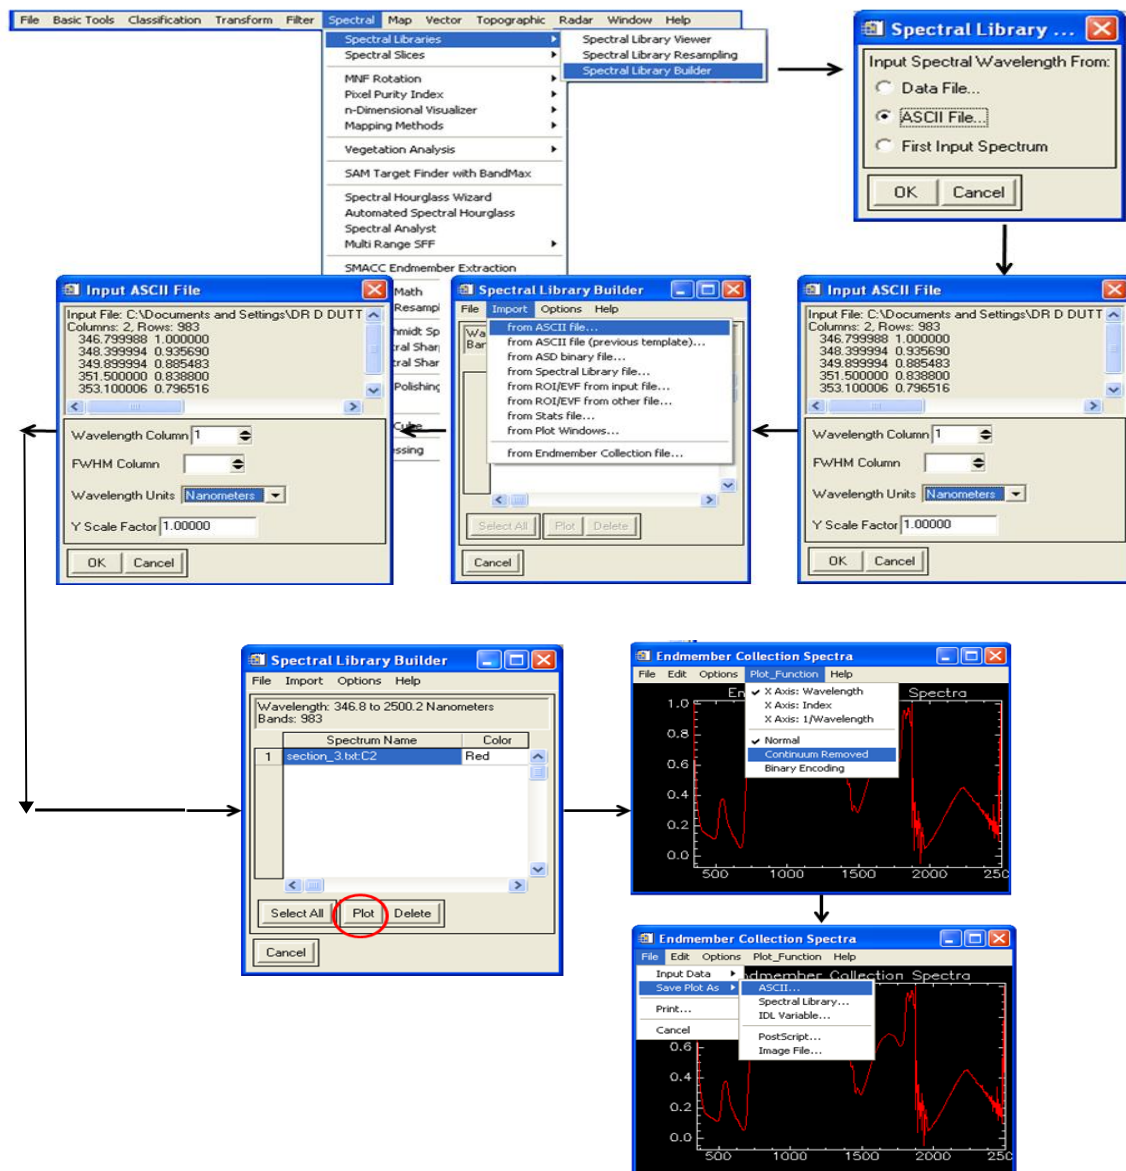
File Basic Tools Classification Transform Filter Spectral Map Vector Topographic Radar Window Help

Spectral Libraries
Spectral Slices
MNF Rotation
Pixel Purity Index
n-Dimensional Visualizer
Mapping Methods
Vegetation Analysis
SAM Target Finder with BandMax
Spectral Hourglass Wizard
Automated Spectral Hourglass
Spectral Analyst
Multi Range SFF
SMACC Endmember Extraction

Spectral Library Viewer
Spectral Library Resampling
Spectral Library Builder

Spectral Library ...
Input Spectral Wavelength From:
Data File...
ASCII File...
First Input Spectrum
OK Cancel

Input ASCII File
Input File: C:\Documents and Settings\DR D DUTT
Columns: 2, Rows: 983
346.799988 1.000000
348.399994 0.935690
349.899994 0.885483
351.500000 0.838800
353.100006 0.796516
Wavelength Column 1
FWHM Column
Wavelength Units Nanometers
Y Scale Factor 1.00000
OK Cancel

Math
Resampl
hmidt Sp
tral Shar
tral Shar
Polishing
Cube
essing

Spectral Library Builder
File Import Options Help
Wa
Bar
from ASCII file...
from ASCII file (previous template)...
from ASD binary file...
from Spectral Library file...
from ROI/EVF from input file...
from ROI/EVF from other file...
from Stats file...
from Plot Windows...
from Endmember Collection file...
Select All Plot Delete
Cancel

Input ASCII File
Input File: C:\Documents and Settings\DR D DUTT
Columns: 2, Rows: 983
346.799988 1.000000
348.399994 0.935690
349.899994 0.885483
351.500000 0.838800
353.100006 0.796516
Wavelength Column 1
FWHM Column
Wavelength Units Nanometers
Y Scale Factor 1.00000
OK Cancel

Spectral Library Builder
File Import Options Help
Wavelength: 346.8 to 2500.2 Nanometers
Bands: 983
| | Spectrum Name | Color |
|---|---|---|
| 1 | section_3.txt:C2 | Red |
Select All Plot Delete
Cancel

Endmember Collection Spectra
File Edit Options Plot_Function Help
En Spectra
X Axis: Wavelength
X Axis: Index
X Axis: 1/Wavelength
Normal
Continuum Removed
Binary Encoding
1.0 0.8 0.6 0.4 0.2 0.0
500 1000 1500 2000 250

Endmember Collection Spectra
File Edit Options Plot_Function Help
Input Data
Save Plot As
Print...
Cancel
ndmember Collection Spectra
ASCII...
Spectral Library...
IDL Variable...
PostScript...
Image File...
0.6 0.4 0.2 0.0
500 1000 1500 2000 250